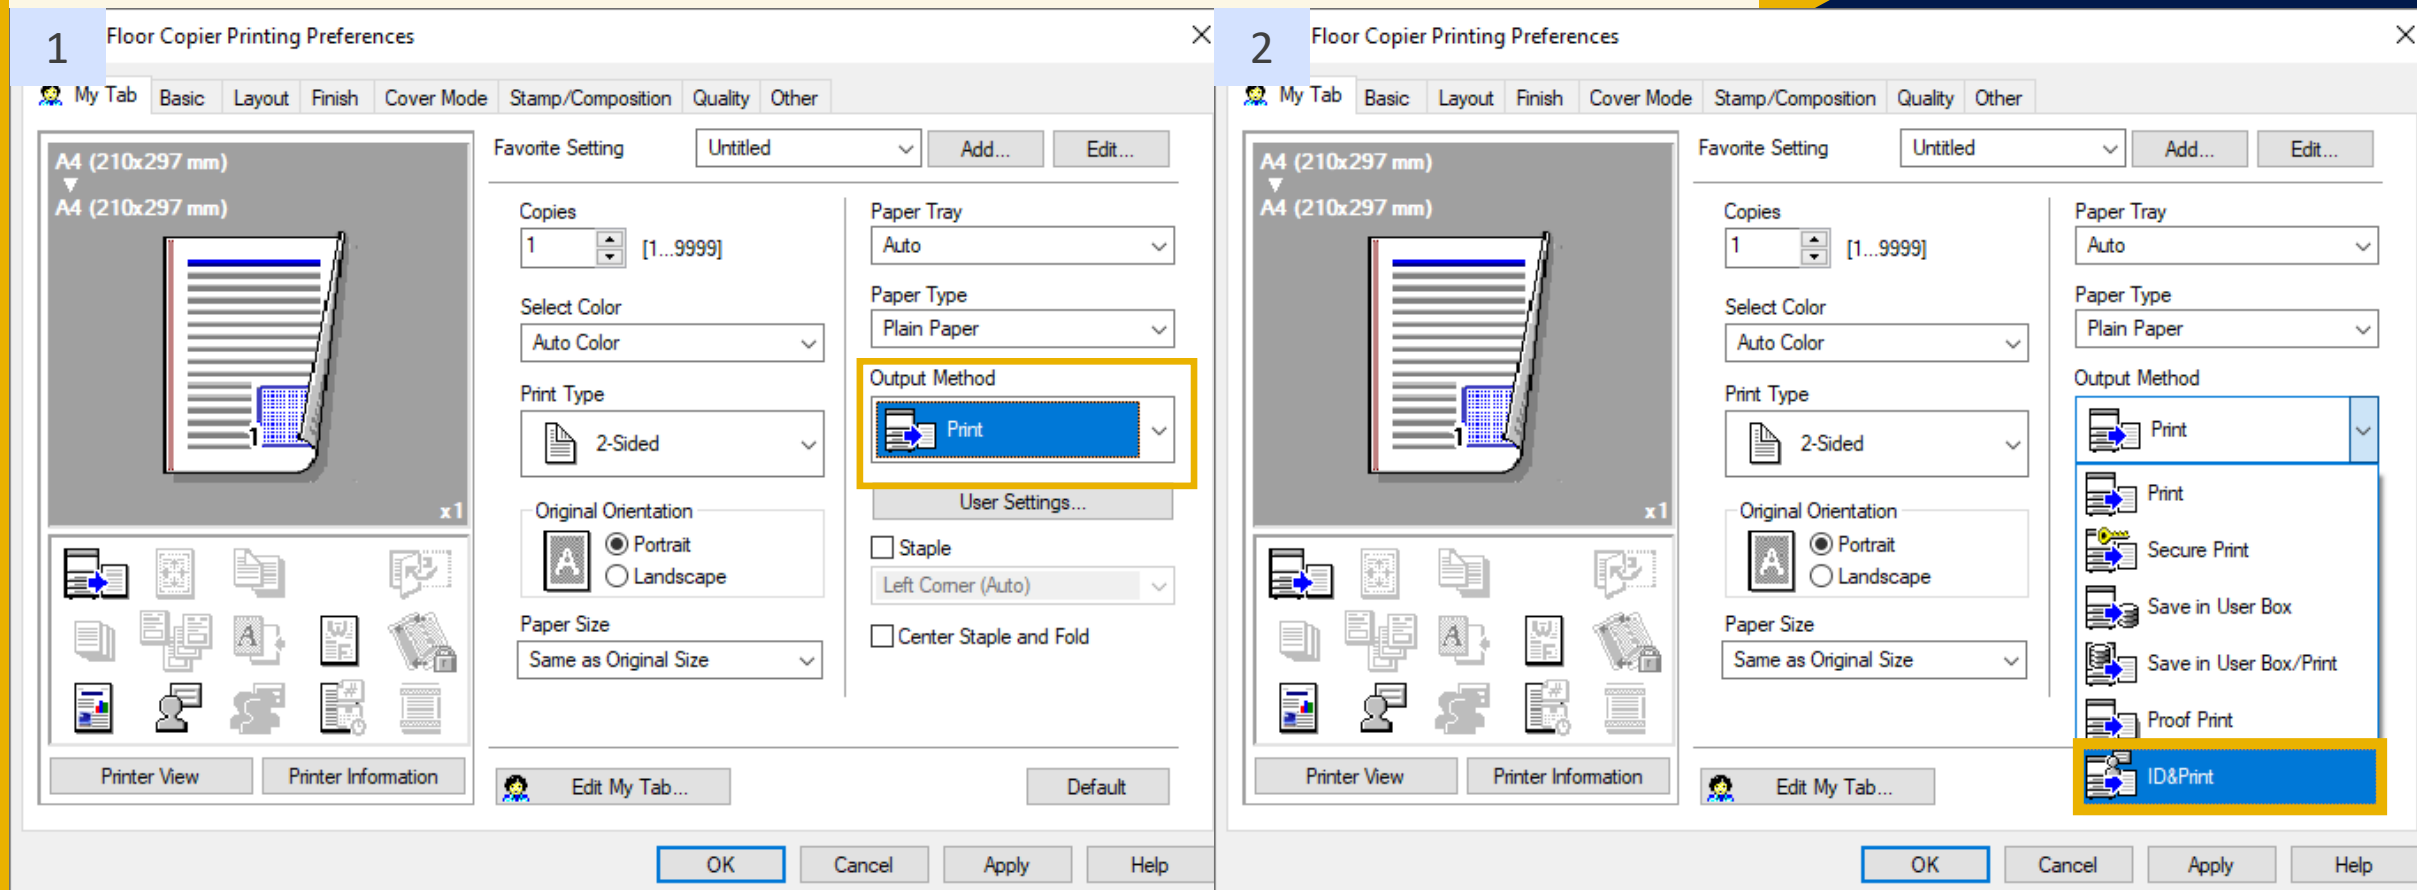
1

Floor Copier Printing Preferences

My Tab | Basic | Layout | Finish | Cover Mode | Stamp/Composition | Quality | Other

A4 (210x297 mm)
A4 (210x297 mm)
x1

Favorite Setting
Untitled
Add...
Edit...

Copies
1
[1...9999]

Select Color
Auto Color

Print Type
2-Sided

Original Orientation
Portrait
Landscape

Paper Size
Same as Original Size

Paper Tray
Auto

Paper Type
Plain Paper

Output Method
Print

User Settings...

Staple
Left Corner (Auto)

Center Staple and Fold

Printer View
Printer Information

Edit My Tab...
Default

OK
Cancel
Apply
Help

2

Floor Copier Printing Preferences

My Tab | Basic | Layout | Finish | Cover Mode | Stamp/Composition | Quality | Other

A4 (210x297 mm)
A4 (210x297 mm)
x1

Favorite Setting
Untitled
Add...
Edit...

Copies
1
[1...9999]

Select Color
Auto Color

Print Type
2-Sided

Original Orientation
Portrait
Landscape

Paper Size
Same as Original Size

Paper Tray
Auto

Paper Type
Plain Paper

Output Method
Print

Print
Secure Print
Save in User Box
Save in User Box/Print
Proof Print
ID&Print

Printer View
Printer Information

Edit My Tab...

OK
Cancel
Apply
Help